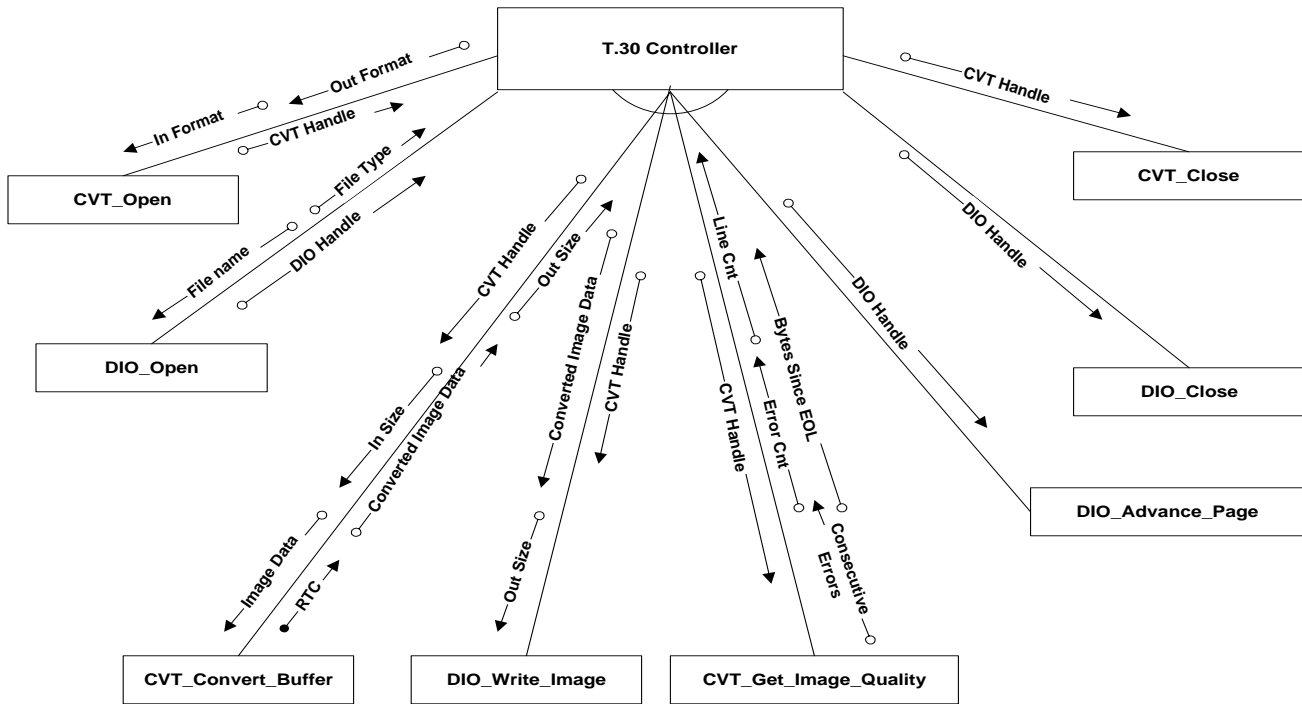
T.30 Controller

Out Format
In Format
CVT Handle
File Type
CVT_Open
File name
DIO Handle
DIO_Open

CVT Handle
CVT_Close
DIO Handle
DIO_Close
DIO Handle
DIO_Advance_Page

CVT Handle
Out Size
In Size
Converted Image Data
Image Data
RTC
CVT_Convert_Buffer

Converted Image Data
CVT Handle
Out Size
DIO_Write_Image

Line Cnt
Bytes Since EOL
Error Cnt
CVT Handle
Consecutive Errors
CVT_Get_Image_Quality